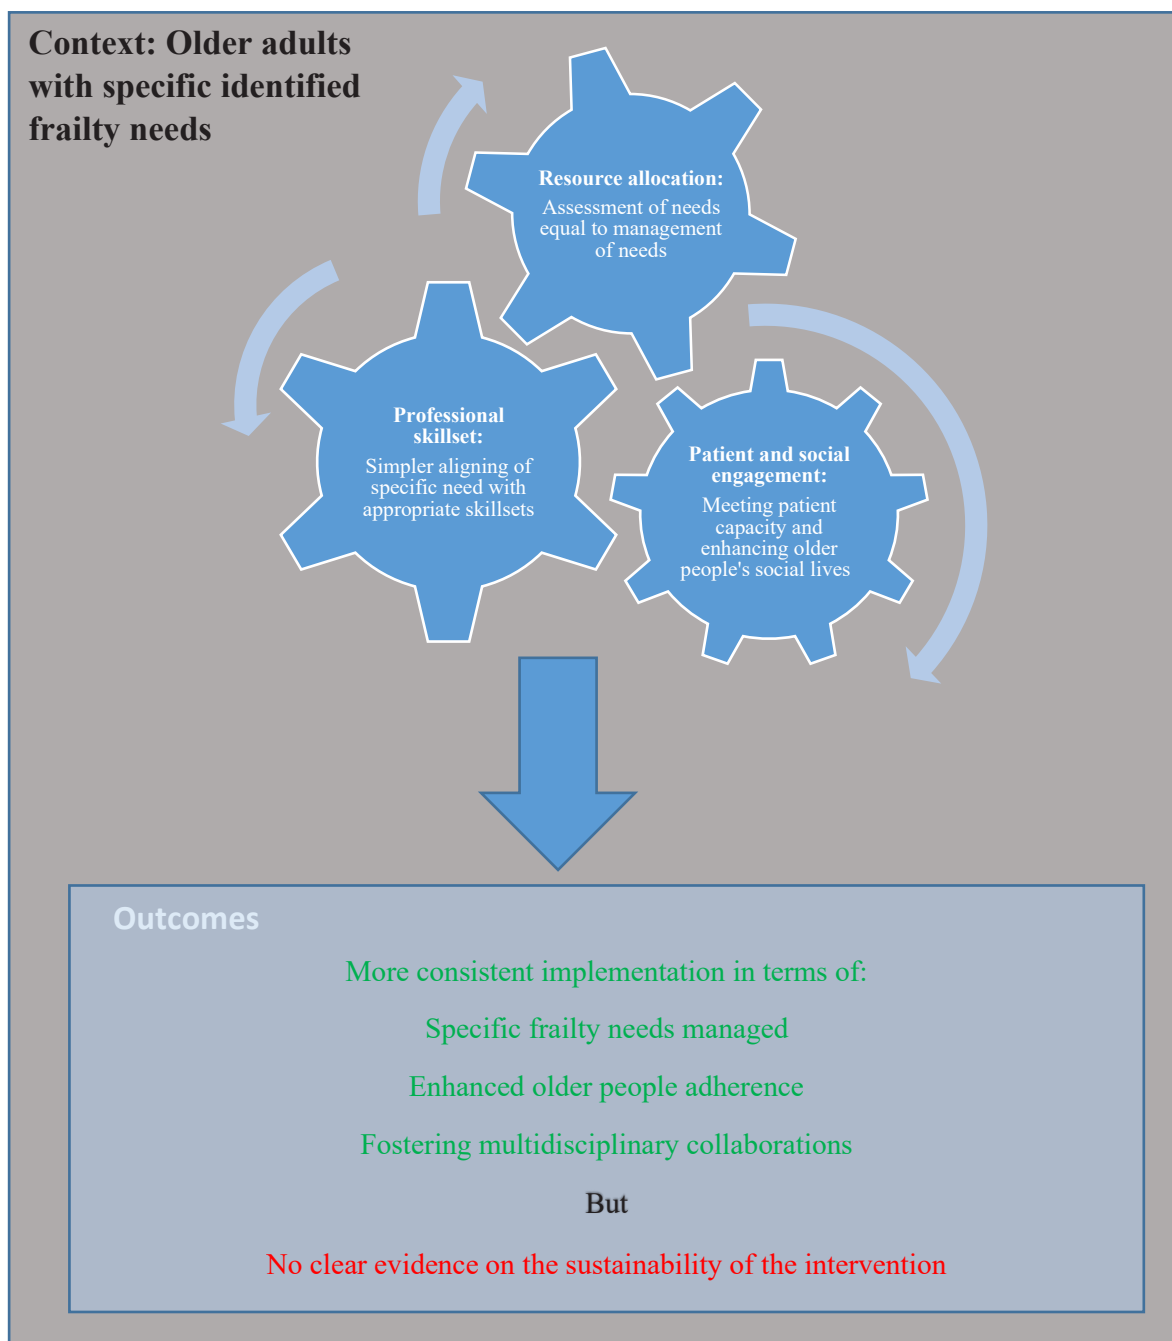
Context: Older adults with specific identified frailty needs

Resource allocation:
Assessment of needs equal to management of needs

Professional skillset:
Simpler aligning of specific need with appropriate skillsets

Patient and social engagement:
Meeting patient capacity and enhancing older people's social lives

Outcomes

More consistent implementation in terms of:

Specific frailty needs managed

Enhanced older people adherence

Fostering multidisciplinary collaborations

But

No clear evidence on the sustainability of the intervention